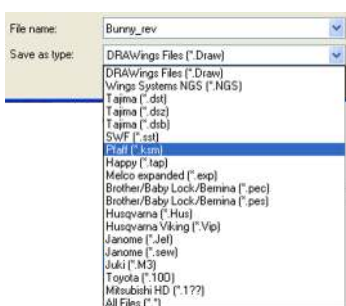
File name: Bunny_rev

Save as type: DRAWings Files (*.Draw)

DRAWings Files (*.Draw)
Wings Systems NGS (*.NGS)
Tajima (*.dst)
Tajima (*.dsz)
Tajima (*.dsb)
SWF (*.sst)
Pfaff (*.ksm)
Happy (*.tap)
Melco expanded (*.exp)
Brother/Baby Lock/Bernina (*.pec)
Brother/Baby Lock/Bernina (*.pes)
Husqvarna (*.Hus)
Husqvarna Viking (*.Vip)
Janome (*.Jef)
Janome (*.sew)
Juki (*.M3)
Toyota (*.100)
Mitsubishi HD (*.1??)
All Files (*.*)